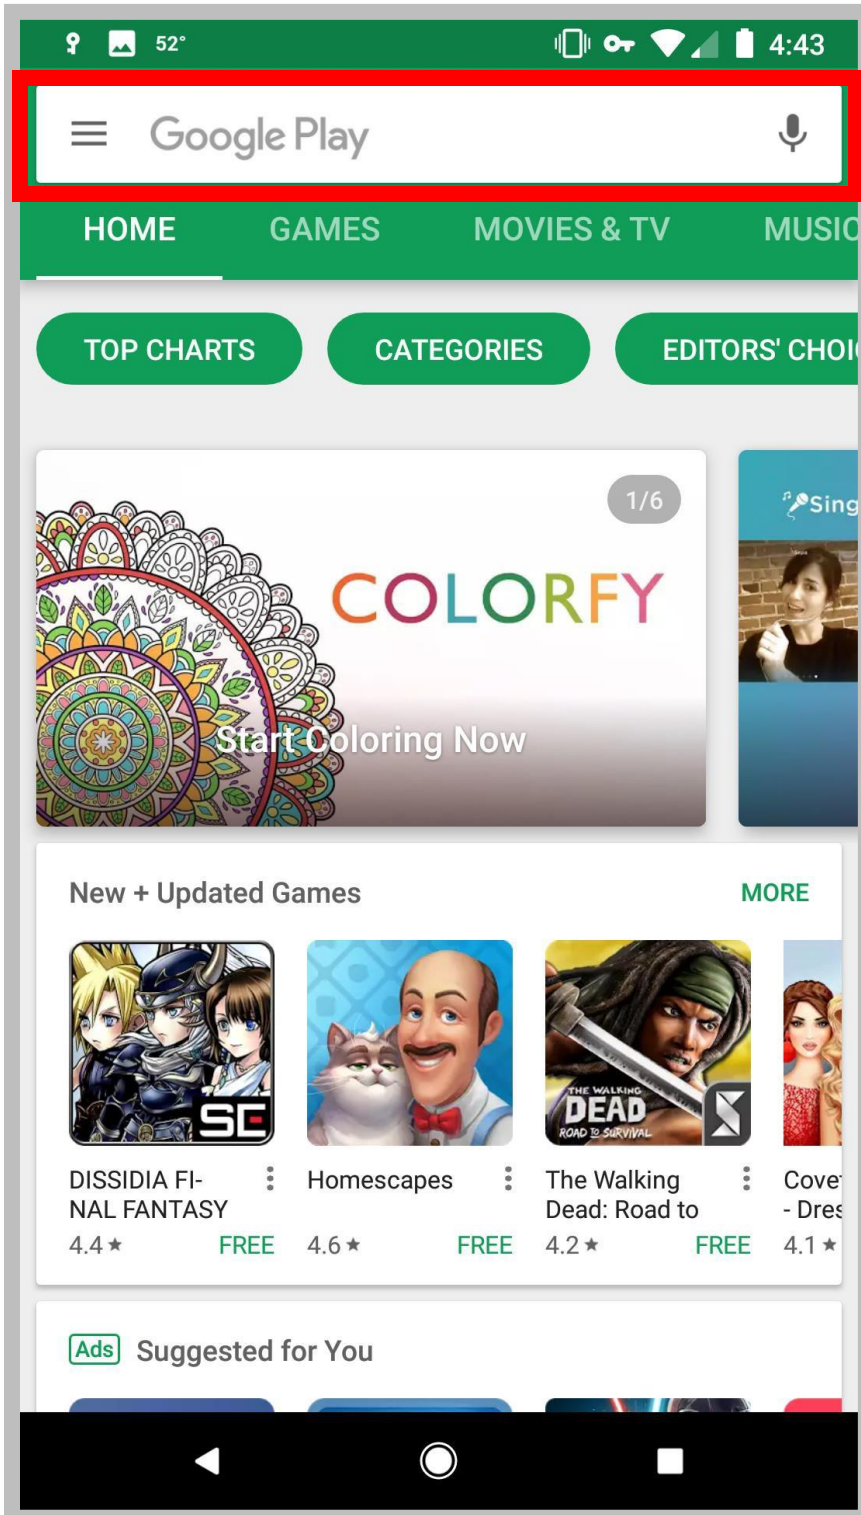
52° 4:43

Google Play

HOME GAMES MOVIES & TV MUSIC

TOP CHARTS CATEGORIES EDITORS' CHOI

1/6

COLORFY

Start Coloring Now

Sing

New + Updated Games MORE

SE

THE WALKING DEAD ROAD TO SURVIVAL

DISSIDIA FINAL FANTASY 4.4★ FREE

Homescapes 4.6★ FREE

The Walking Dead: Road to 4.2★ FREE

Cove - Dres 4.1★

Ads Suggested for You